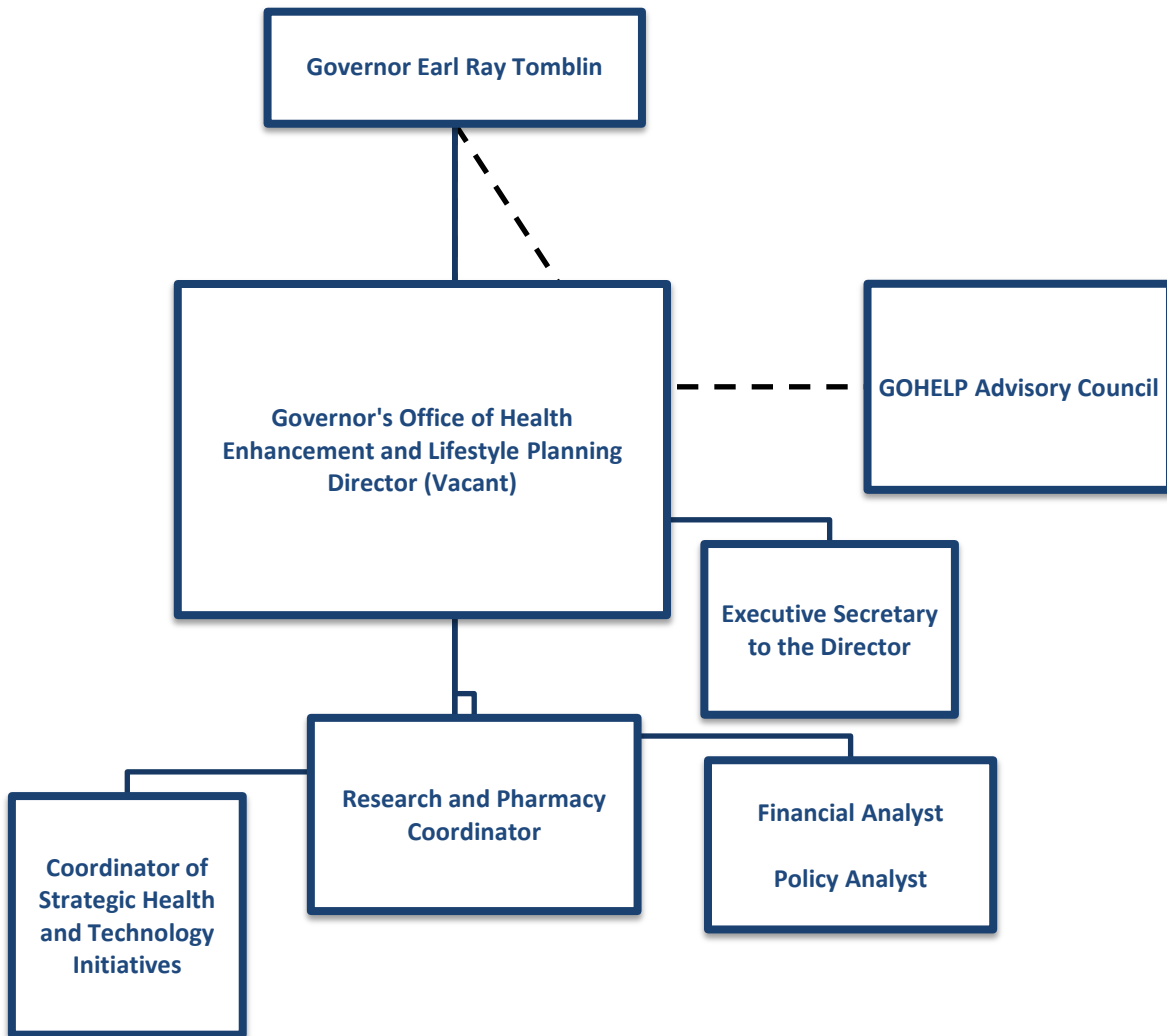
Governor Earl Ray Tomblin

Governor's Office of Health Enhancement and Lifestyle Planning Director (Vacant)

GOHELP Advisory Council

Executive Secretary to the Director

Research and Pharmacy Coordinator

Financial Analyst

Policy Analyst

Coordinator of Strategic Health and Technology Initiatives